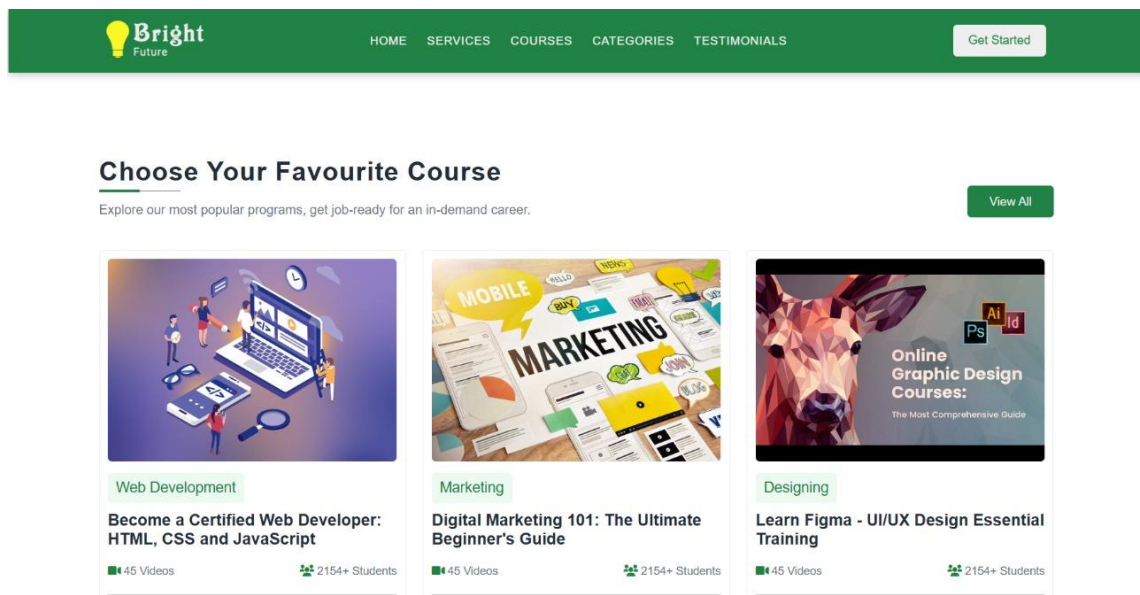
Bright
Future

HOME SERVICES COURSES CATEGORIES TESTIMONIALS

Get Started

Choose Your Favourite Course

Explore our most popular programs, get job-ready for an in-demand career.

View All

MOBILE
HELLO
NEWS
BUY
MARKETING
WOW

Web Development

Become a Certified Web Developer: HTML, CSS and JavaScript

45 Videos 2154+ Students

Marketing

Digital Marketing 101: The Ultimate Beginner's Guide

45 Videos 2154+ Students

Ai Id Ps
Online Graphic Design Courses:
The Most Comprehensive Guide

Designing

Learn Figma - UI/UX Design Essential Training

45 Videos 2154+ Students